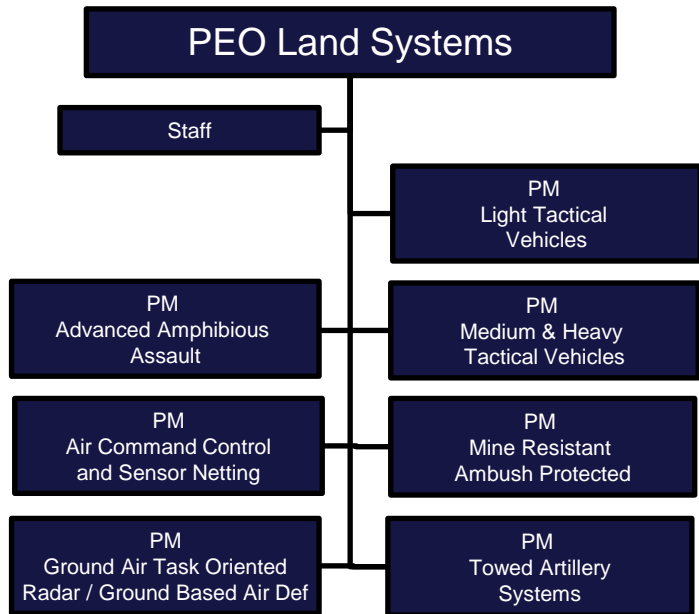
PEO Land Systems

Staff

PM
Light Tactical Vehicles

PM
Advanced Amphibious Assault

PM
Medium & Heavy Tactical Vehicles

PM
Air Command Control and Sensor Netting

PM
Mine Resistant Ambush Protected

PM
Ground Air Task Oriented Radar / Ground Based Air Def

PM
Towed Artillery Systems